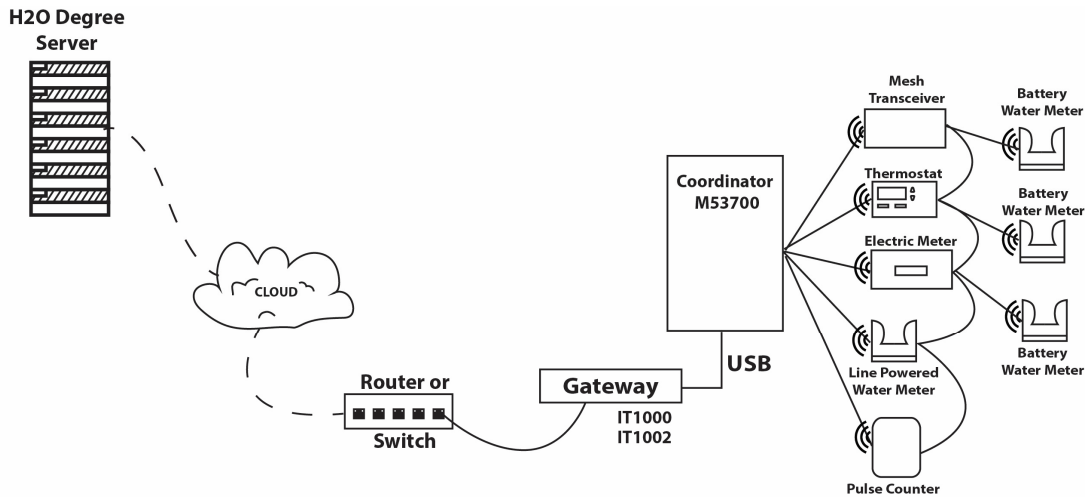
H2O Degree Server

CLOUD

Router or Switch

Gateway

IT1000
IT1002

USB

Coordinator M53700

Mesh Transceiver

Thermostat

Electric Meter

Line Powered Water Meter

Pulse Counter

Battery Water Meter

Battery Water Meter

Battery Water Meter